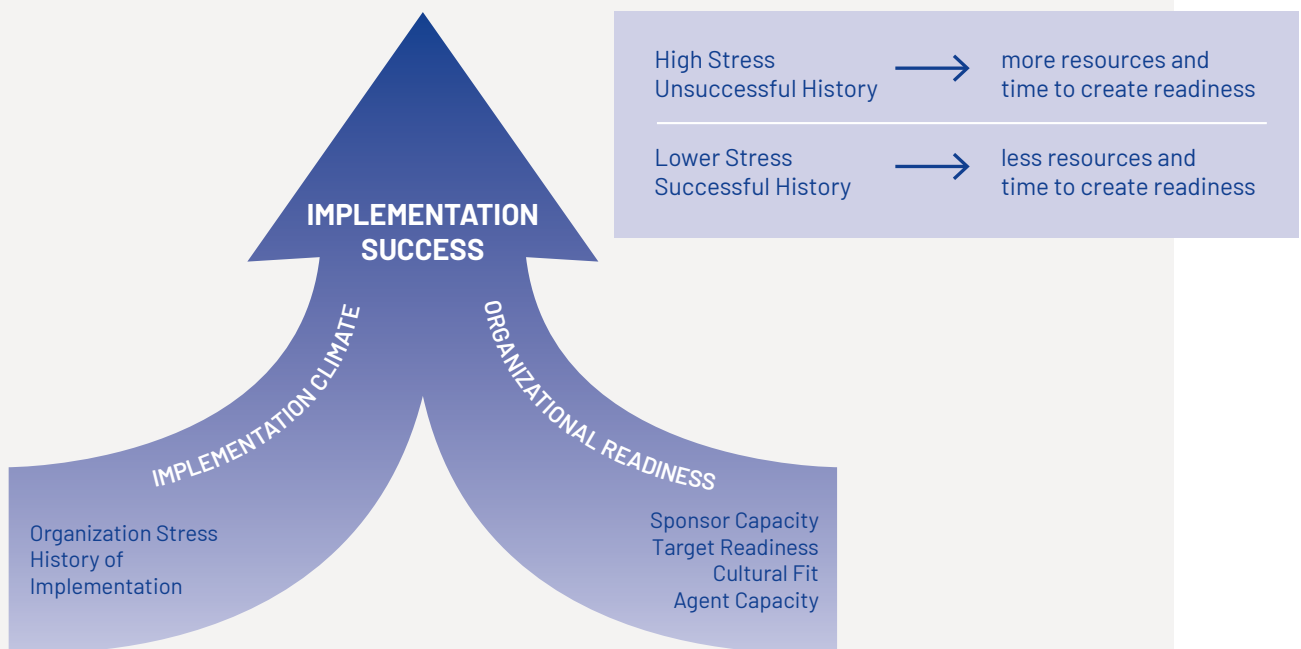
IMPLEMENTATION SUCCESS

IMPLEMENTATION CLIMATE

ORGANIZATIONAL READINESS

Organization Stress
History of Implementation

Sponsor Capacity
Target Readiness
Cultural Fit
Agent Capacity

High Stress
Unsuccessful History → more resources and time to create readiness

Lower Stress
Successful History → less resources and time to create readiness